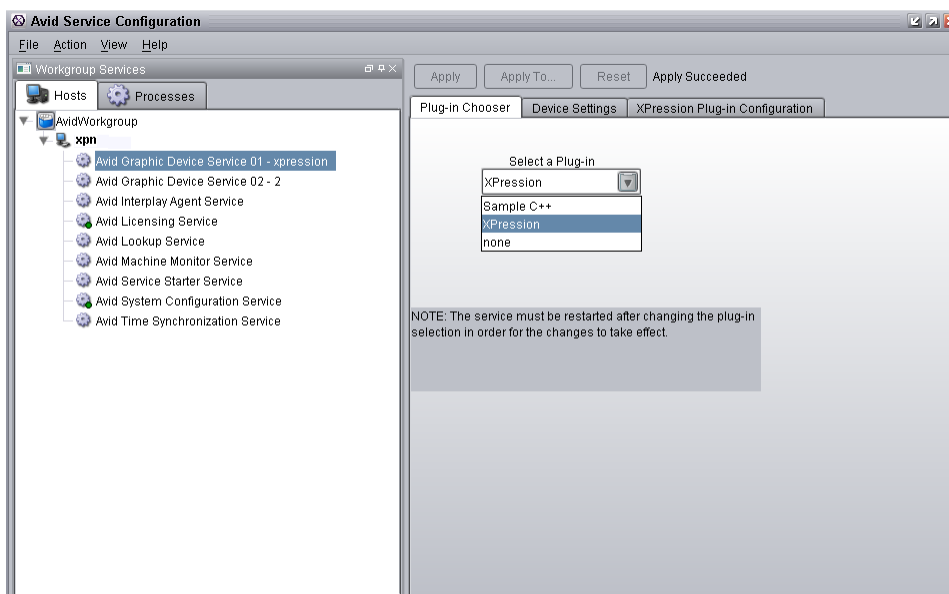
Avid Service Configuration

File Action View Help

Workgroup Services

Hosts Processes

AvidWorkgroup
xpn
Avid Graphic Device Service 01 - xpression
Avid Graphic Device Service 02 - 2
Avid Interplay Agent Service
Avid Licensing Service
Avid Lookup Service
Avid Machine Monitor Service
Avid Service Starter Service
Avid System Configuration Service
Avid Time Synchronization Service

Apply Apply To... Reset Apply Succeeded

Plug-in Chooser Device Settings XPression Plug-in Configuration

Select a Plug-in
XPression
Sample C++
XPression
none

NOTE: The service must be restarted after changing the plug-in selection in order for the changes to take effect.